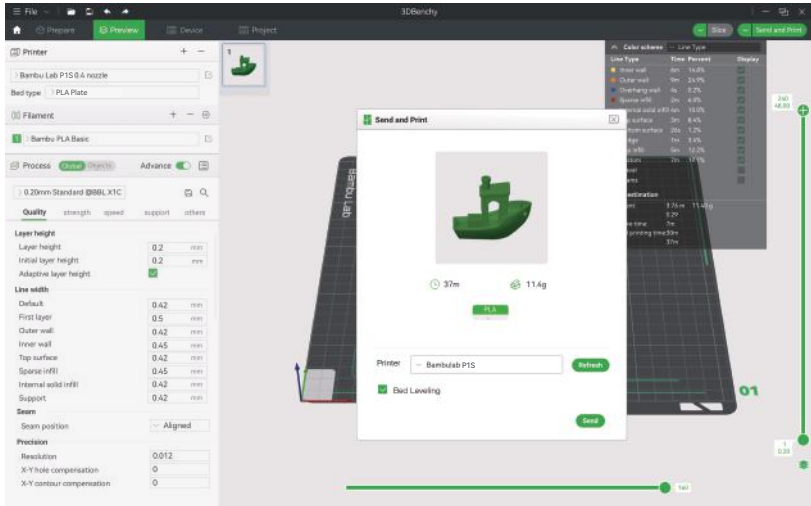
File 3DBenchy

Prepare Preview Device Project

Slice Send and Print

Printer + −

Bambu Lab P1S 0.4 nozzle

Bed type PLA Plate

Filament + −

1 Bambu PLA Basic

Process Global Objects Advance

0.20mm Standard @BBL X1C

Quality strength speed support others

Layer height

| | | |
|---|---|---|
| Layer height | 0.2 | mm |
| Initial layer height | 0.2 | mm |
| Adaptive layer height | | |

Line width

| | | |
|---|---|---|
| Default | 0.42 | mm |
| First layer | 0.5 | mm |
| Outer wall | 0.42 | mm |
| Inner wall | 0.45 | mm |
| Top surface | 0.42 | mm |
| Sparse infill | 0.45 | mm |
| Internal solid infill | 0.42 | mm |
| Support | 0.42 | mm |

Seam

| | |
|---|---|
| Seam position | Aligned |

Precision

| | |
|---|---|
| Resolution | 0.012 |
| X-Y hole compensation | 0 |
| X-Y contour compensation | 0 |

1

Color scheme Line Type

| Line Type | Time | Percent | Display |
|---|---|---|---|
| Inner wall | 6m | 16.8% | |
| Outer wall | 9m | 24.9% | |
| Overhang wall | 4s | 0.2% | |
| Sparse infill | 2m | 6.8% | |
| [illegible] solid infill | 6m | 15.0% | |
| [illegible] surface | 3m | 8.4% | |
| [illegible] surface | 28s | 1.2% | |
| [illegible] | 1m | 3.4% | |
| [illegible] infill | 5m | 12.2% | |
| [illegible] | 7m | 17.1% | |

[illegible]

3.76 m 11.43 g
3:29
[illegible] time 7m
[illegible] printing time 30m
37m

Send and Print

37m 11.4g

PLA

Printer Bambulab P1S Refresh

Bed Leveling

Send

01

240
48.00

1
0.20

140